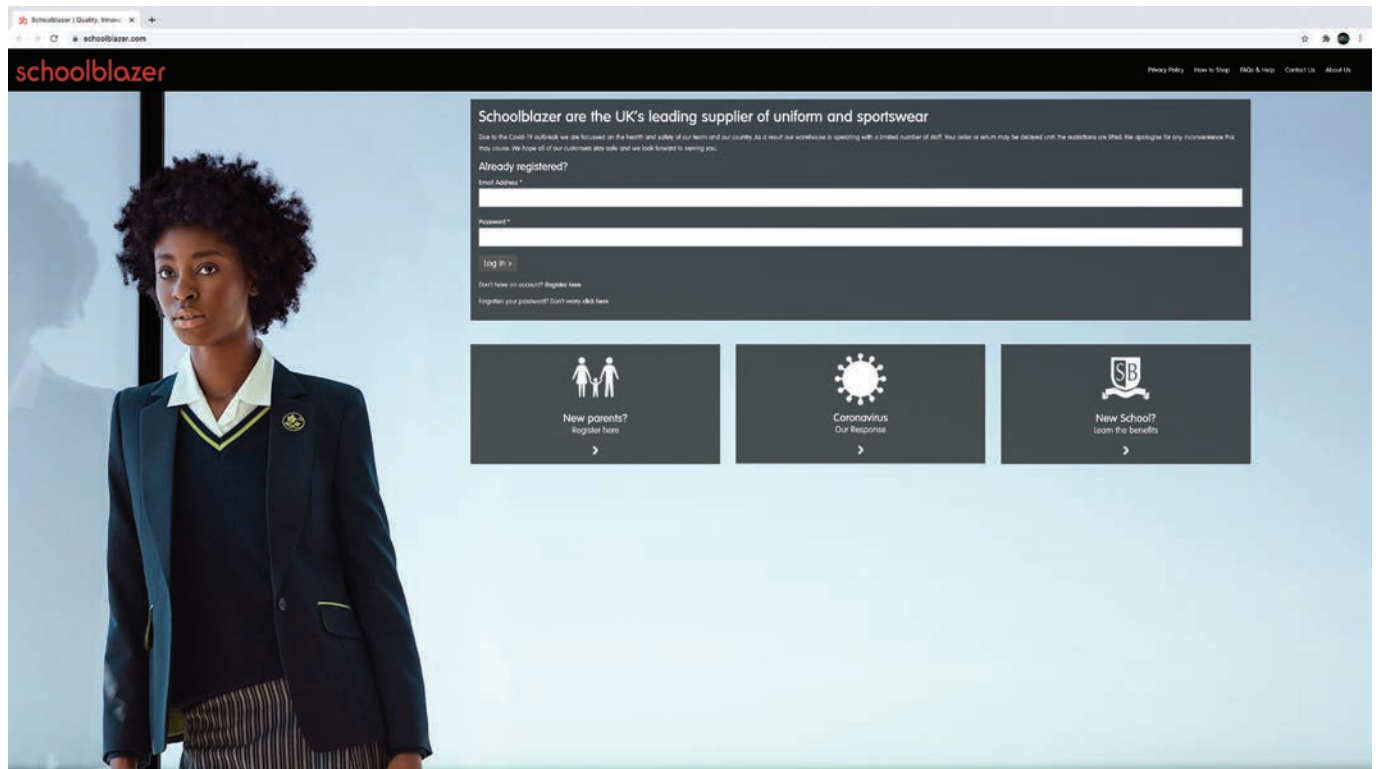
Schoolblazer | Quality, Innov ×

schoolblazer.com

schoolblazer

Privacy Policy How to Shop FAQs & Help Contact Us About Us

Schoolblazer are the UK's leading supplier of uniform and sportswear

Due to the Covid-19 outbreak we are focussed on the health and safety of our team and our country. As a result our warehouse is operating with a limited number of staff. Your order or return may be delayed until the restrictions are lifted. We apologise for any inconvenience this may cause. We hope all of our customers stay safe and we look forward to serving you.

Already registered?

Email Address *

Password *

Log in >

Don't have an account? Register here

Forgotten your password? Don't worry click here

New parents?
Register here
>

Coronavirus
Our Response
>

SB

New School?
Learn the benefits
>